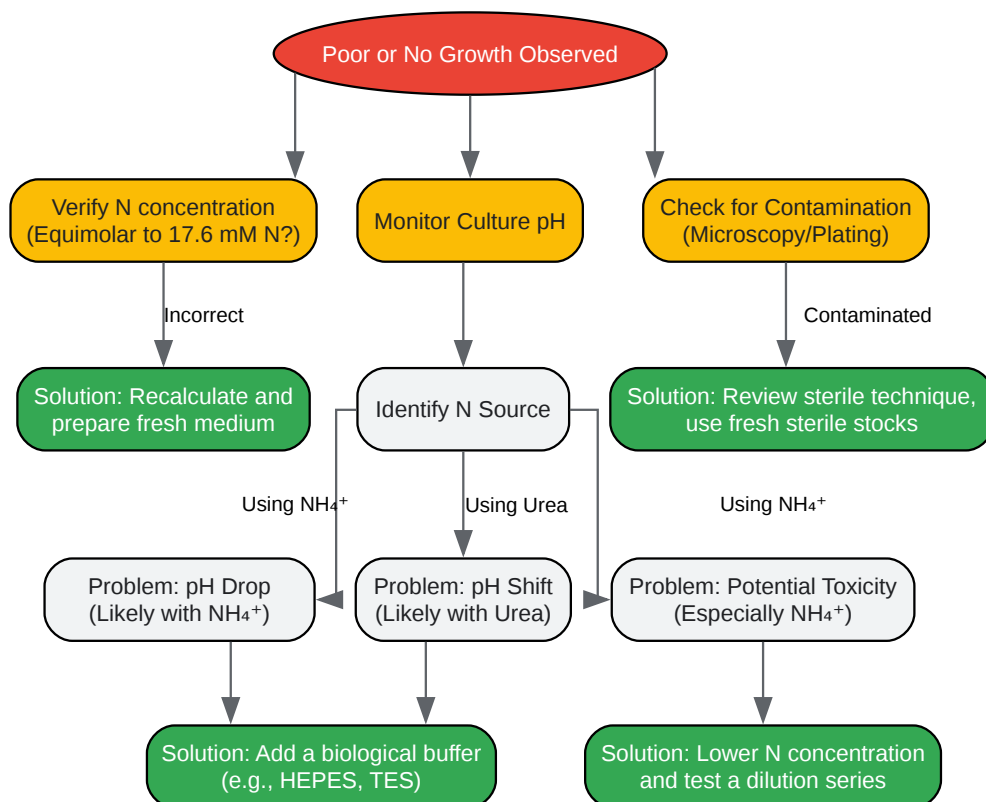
Poor or No Growth Observed

Verify N concentration (Equimolar to 17.6 mM N?)

Monitor Culture pH

Check for Contamination (Microscopy/Plating)

Incorrect

Contaminated

Solution: Recalculate and prepare fresh medium

Identify N Source

Solution: Review sterile technique, use fresh sterile stocks

Using $NH_4^+$

Using Urea

Using $NH_4^+$

Problem: pH Drop (Likely with $NH_4^+$)

Problem: pH Shift (Likely with Urea)

Problem: Potential Toxicity (Especially $NH_4^+$)

Solution: Add a biological buffer (e.g., HEPES, TES)

Solution: Lower N concentration and test a dilution series